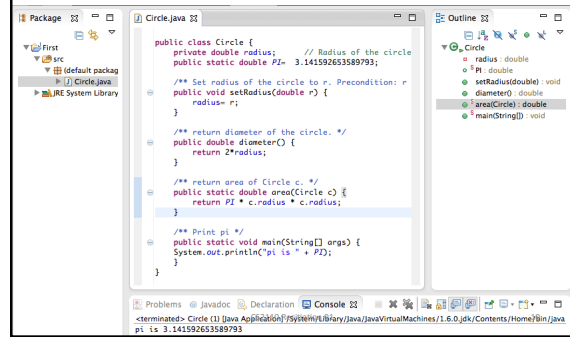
Package ☒

First
src
(default packag
Circle.java
JRE System Library

Circle.java ☒

public class Circle {
    private double radius;      // Radius of the circle
    public static double PI= 3.141592653589793;

    /** Set radius of the circle to r. Precondition: r
    public void setRadius(double r) {
        radius= r;
    }

    /** return diameter of the circle. */
    public double diameter() {
        return 2*radius;
    }

    /** return area of Circle c. */
    public static double area(Circle c) {
        return PI * c.radius * c.radius;
    }

    /** Print pi */
    public static void main(String[] args) {
        System.out.println("pi is " + PI);
    }
}

Outline ☒

Circle
radius : double
PI : double
setRadius(double) : void
diameter() : double
area(Circle) : double
main(String[]) : void

Problems  Javadoc  Declaration  Console ☒

<terminated> Circle (1) [Java Application] /System/Library/Java/JavaVirtualMachines/1.6.0.jdk/Contents/Home/bin/java
pi is 3.141592653589793